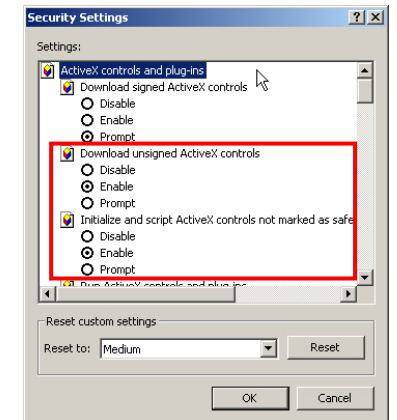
Security Settings

? X

Settings:

ActiveX controls and plug-ins

Download signed ActiveX controls

Disable

Enable

Prompt

Download unsigned ActiveX controls

Disable

Enable

Prompt

Initialize and script ActiveX controls not marked as safe

Disable

Enable

Prompt

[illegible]

Reset custom settings

Reset to: Medium

Reset

OK

Cancel